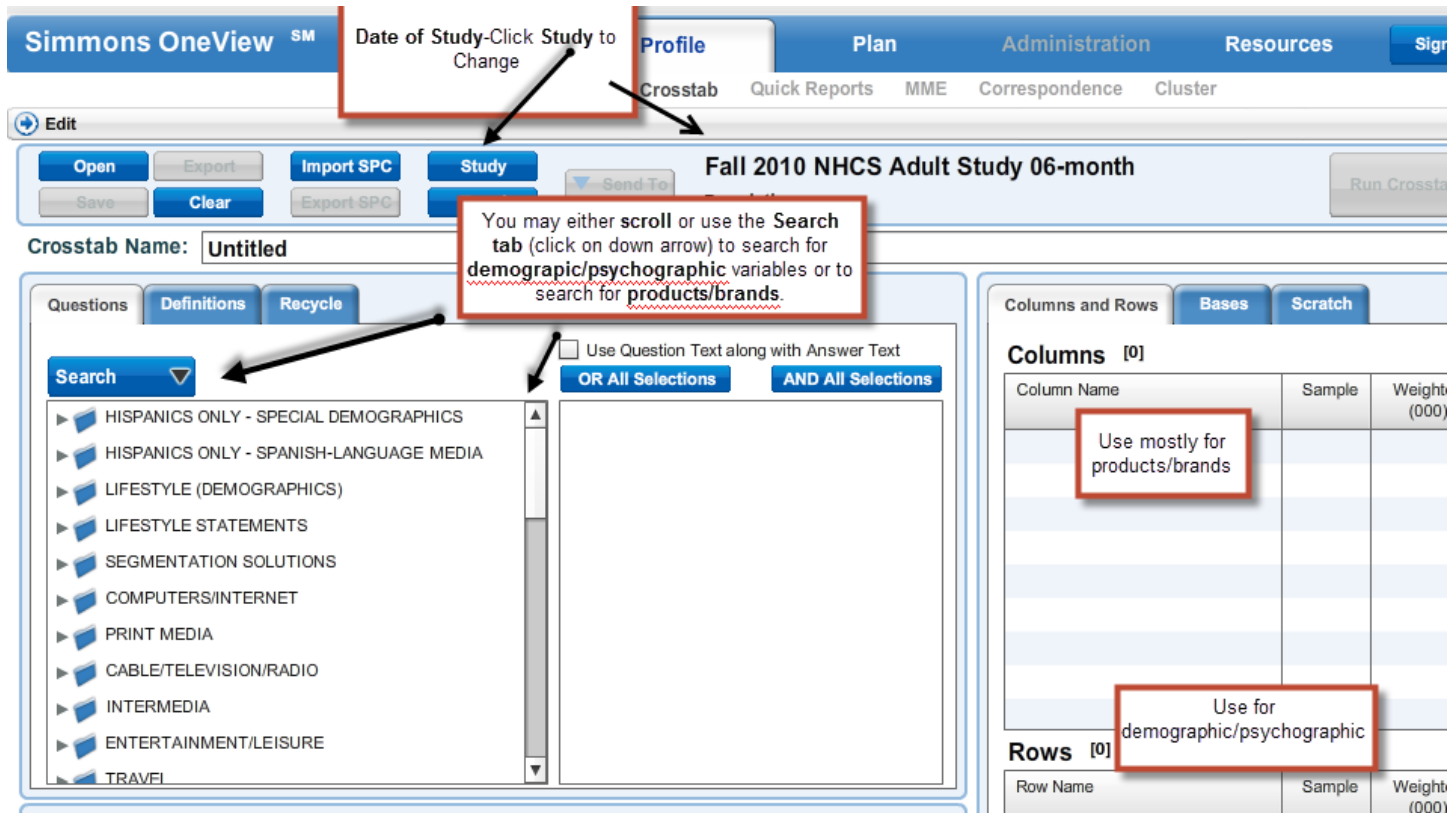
Simmons OneView SM

Date of Study-Click Study to Change

Profile Plan Administration Resources Sign

Crosstab Quick Reports MME Correspondence Cluster

Edit

Open Export Import SPC Study
Save Clear Export SPC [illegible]

Send To

Fall 2010 NHCS Adult Study 06-month

Run Crossta

You may either scroll or use the Search tab (click on down arrow) to search for demograpic/psychographic variables or to search for products/brands.

Crosstab Name: Untitled

Questions Definitions Recycle

Search

Use Question Text along with Answer Text

OR All Selections AND All Selections

HISPANICS ONLY - SPECIAL DEMOGRAPHICS
HISPANICS ONLY - SPANISH-LANGUAGE MEDIA
LIFESTYLE (DEMOGRAPHICS)
LIFESTYLE STATEMENTS
SEGMENTATION SOLUTIONS
COMPUTERS/INTERNET
PRINT MEDIA
CABLE/TELEVISION/RADIO
INTERMEDIA
ENTERTAINMENT/LEISURE
TRAVEL

Columns and Rows Bases Scratch

Columns [0]

| Column Name | Sample | Weighte (000) |
|---|---|---|

Use mostly for products/brands

Rows [0]

Use for demographic/psychographic

| Row Name | Sample | Weighte (000) |
|---|---|---|